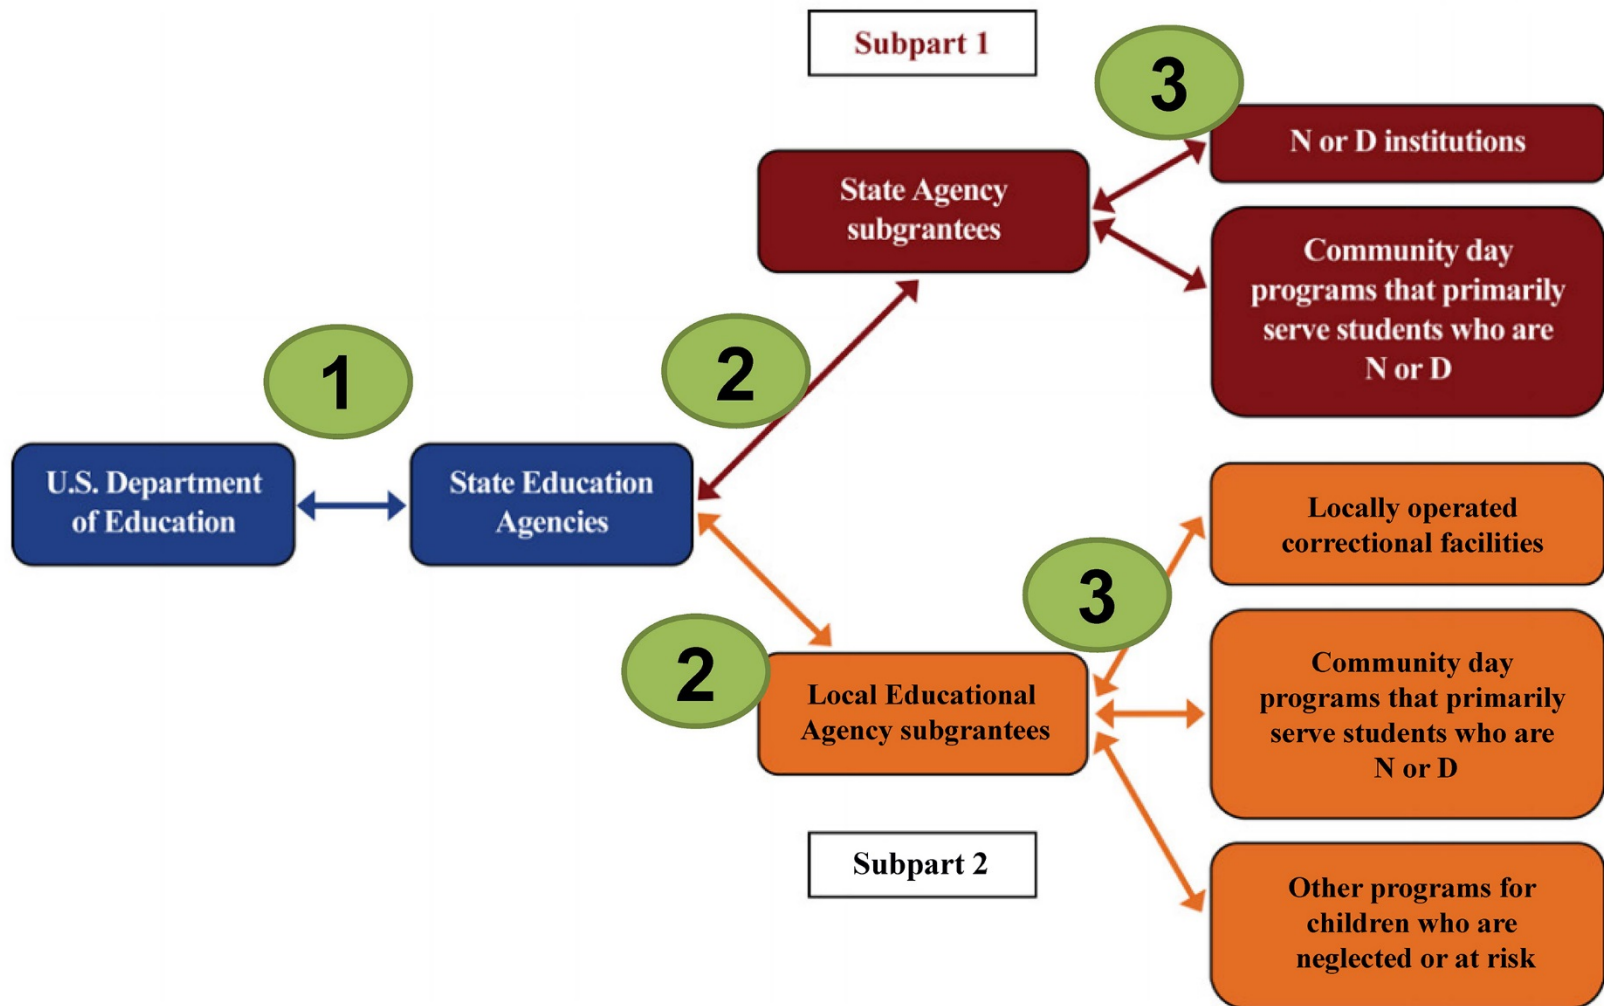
Subpart 1

3

N or D institutions

State Agency subgrantees

Community day programs that primarily serve students who are N or D

1

2

U.S. Department of Education

State Education Agencies

Locally operated correctional facilities

3

2

Local Educational Agency subgrantees

Community day programs that primarily serve students who are N or D

Subpart 2

Other programs for children who are neglected or at risk